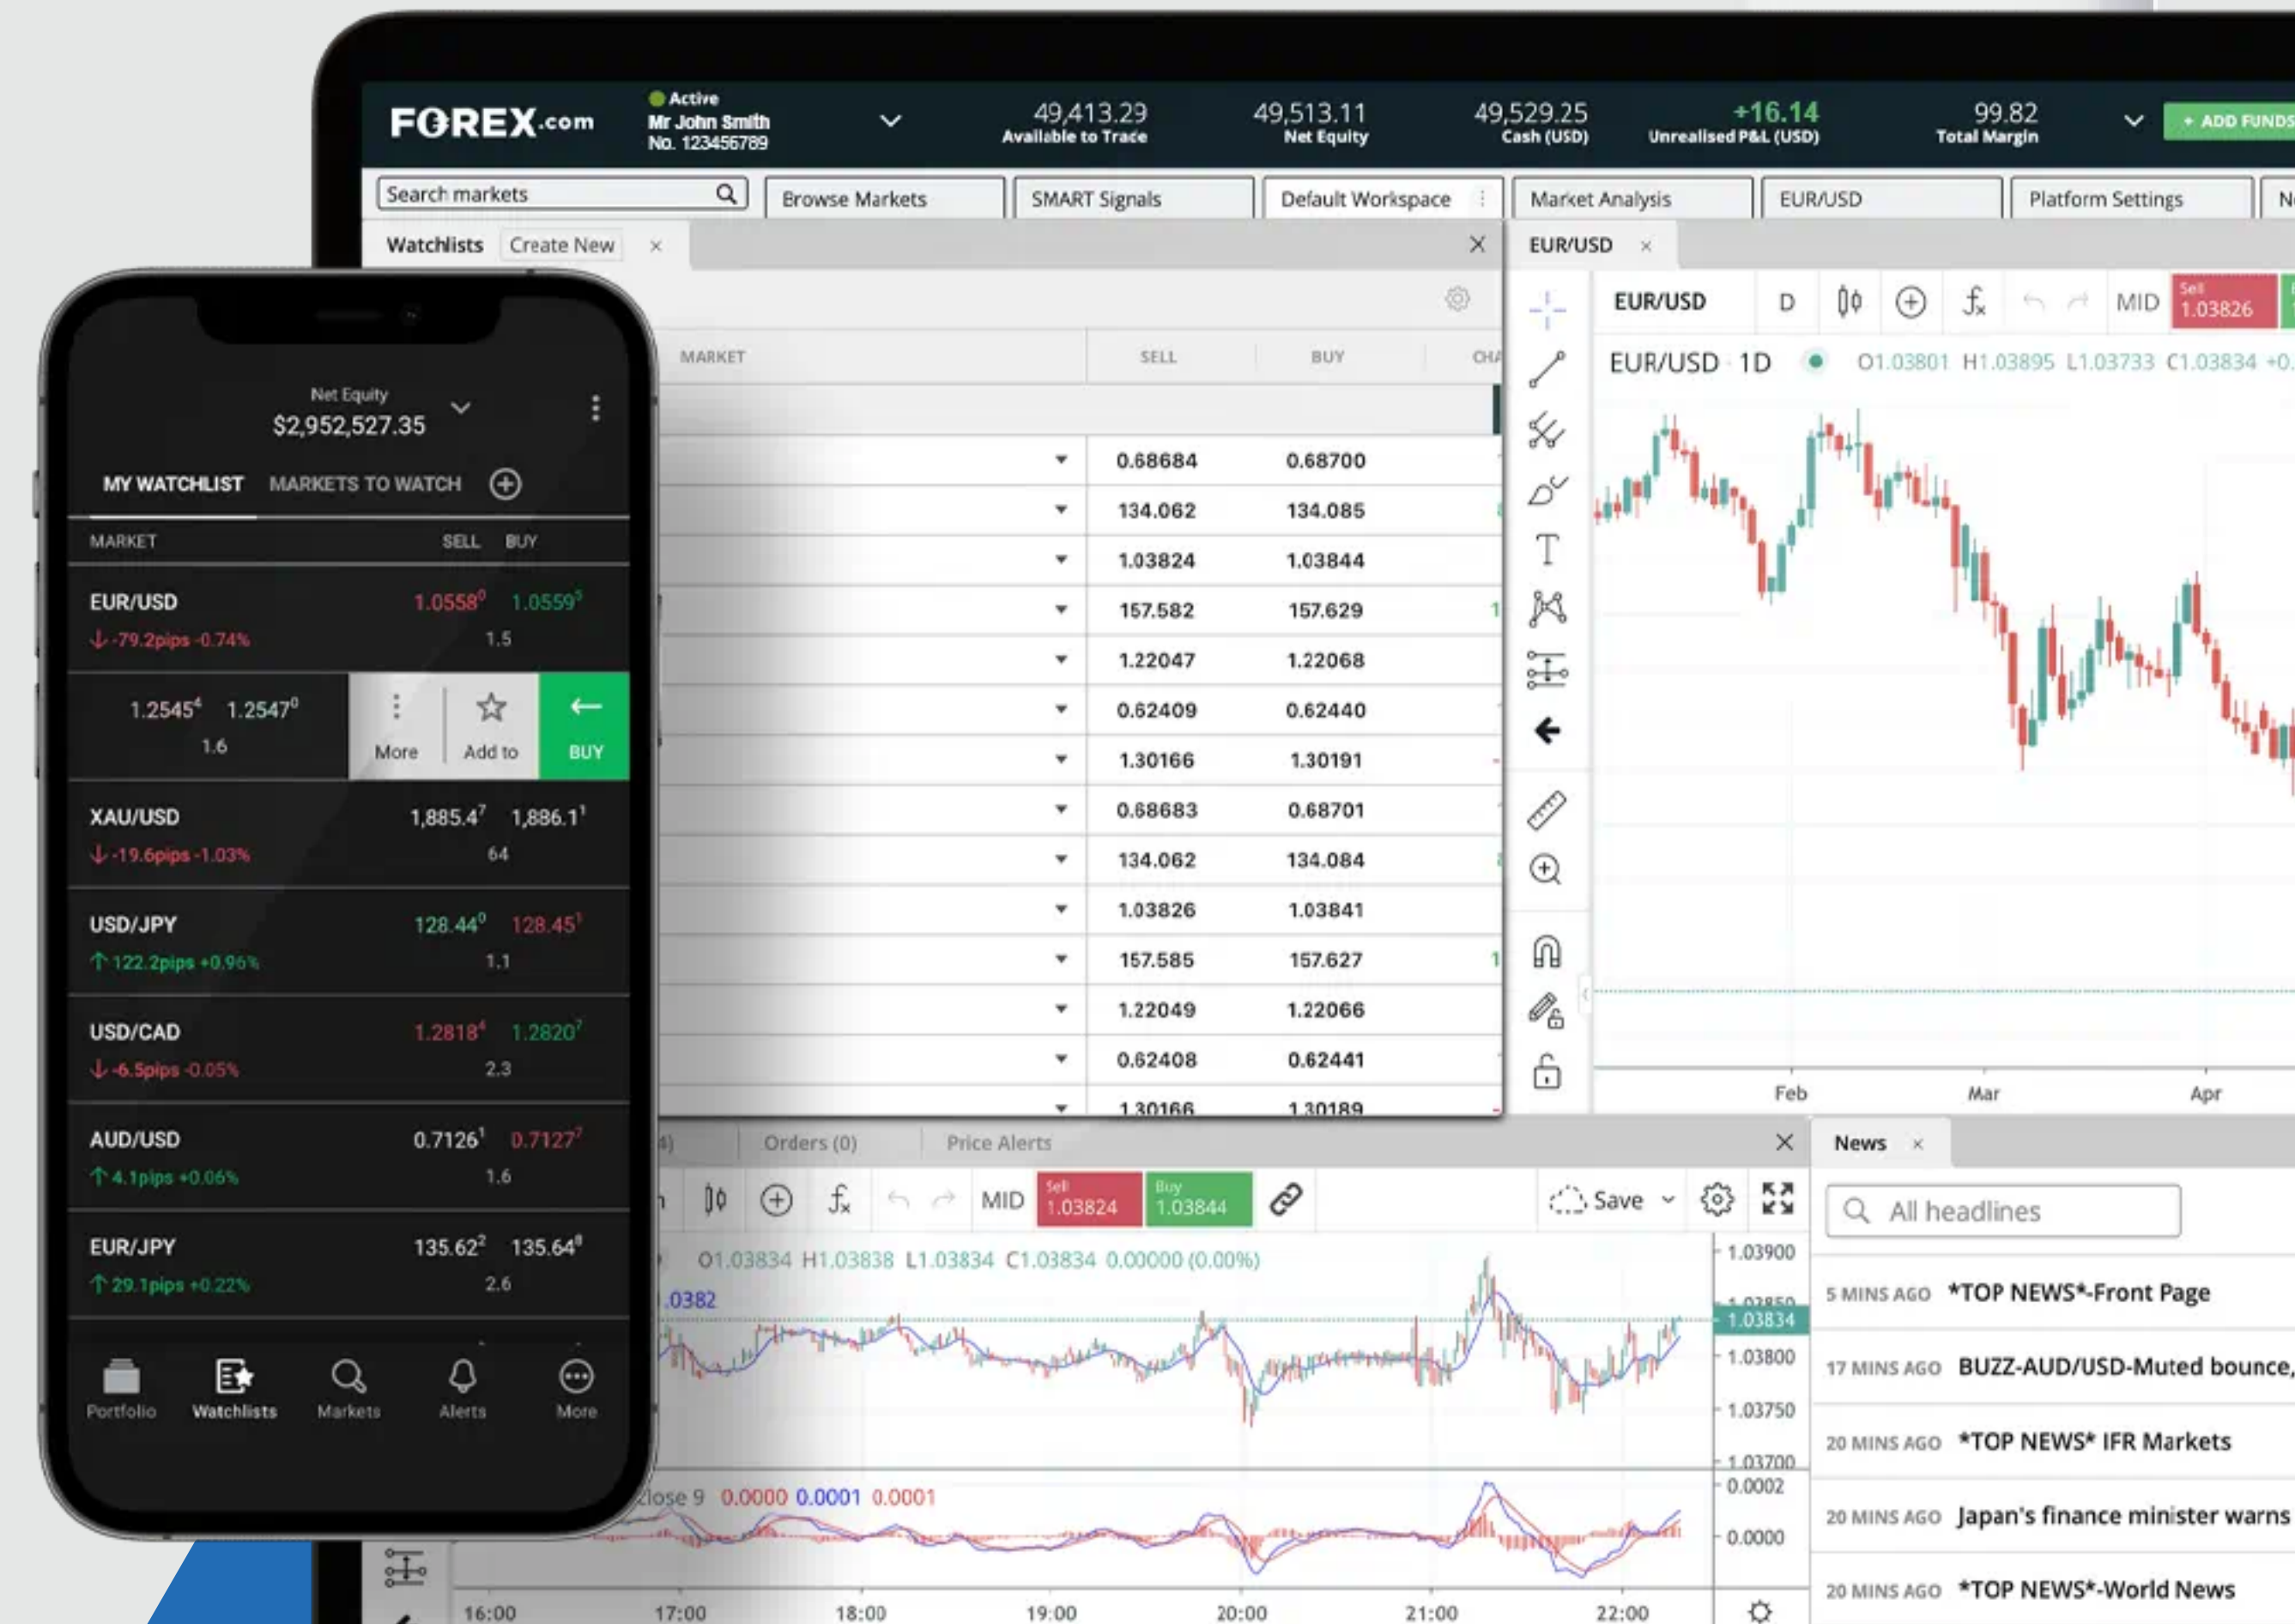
FOREX.com

Active
Mr John Smith
No. 123456789

49,413.29
Available to Trade

49,513.11
Net Equity

49,529.25
Cash (USD)

+16.14
Unrealised P&L (USD)

99.82
Total Margin

+ ADD FUNDS

Search markets

Browse Markets | SMART Signals | Default Workspace | Market Analysis | EUR/USD | Platform Settings

Watchlists | Create New

| MARKET | SELL | BUY |
|---|---|---|
| | 0.68684 | 0.68700 |
| | 134.062 | 134.085 |
| | 1.03824 | 1.03844 |
| | 157.582 | 157.629 |
| | 1.22047 | 1.22068 |
| | 0.62409 | 0.62440 |
| | 1.30166 | 1.30191 |
| | 0.68683 | 0.68701 |
| | 134.062 | 134.084 |
| | 1.03826 | 1.03841 |
| | 157.585 | 157.627 |
| | 1.22049 | 1.22066 |
| | 0.62408 | 0.62441 |
| | 1.30166 | 1.30189 |

EUR/USD

EUR/USD D MID Sell 1.03826

EUR/USD 1D O1.03801 H1.03895 L1.03733 C1.03834

Feb Mar Apr

Orders (0) | Price Alerts

MID Sell 1.03824 Buy 1.03844 Save

O1.03834 H1.03838 L1.03834 C1.03834 0.00000 (0.00%)

.0382

1.03900
1.03834
1.03800
1.03750
1.03700

Close 9 0.0000 0.0001 0.0001

0.0002
0.0000

16:00 17:00 18:00 19:00 20:00 21:00 22:00

News

All headlines

5 MINS AGO *TOP NEWS*-Front Page
17 MINS AGO BUZZ-AUD/USD-Muted bounce,
20 MINS AGO *TOP NEWS* IFR Markets
20 MINS AGO Japan's finance minister warns
20 MINS AGO *TOP NEWS*-World News

Net Equity
$2,952,527.35

MY WATCHLIST | MARKETS TO WATCH

MARKET SELL BUY

EUR/USD 1.0558⁰ 1.0559⁵
-79.2pips -0.74% 1.5

1.2545⁴ 1.2547⁰
1.6
More | Add to | BUY

XAU/USD 1,885.4⁷ 1,886.1¹
-19.6pips -1.03% 64

USD/JPY 128.44⁰ 128.45¹
122.2pips +0.96% 1.1

USD/CAD 1.2818⁴ 1.2820⁷
-6.5pips -0.05% 2.3

AUD/USD 0.7126¹ 0.7127⁷
4.1pips +0.06% 1.6

EUR/JPY 135.62² 135.64⁸
29.1pips +0.22% 2.6

Portfolio | Watchlists | Markets | Alerts | More